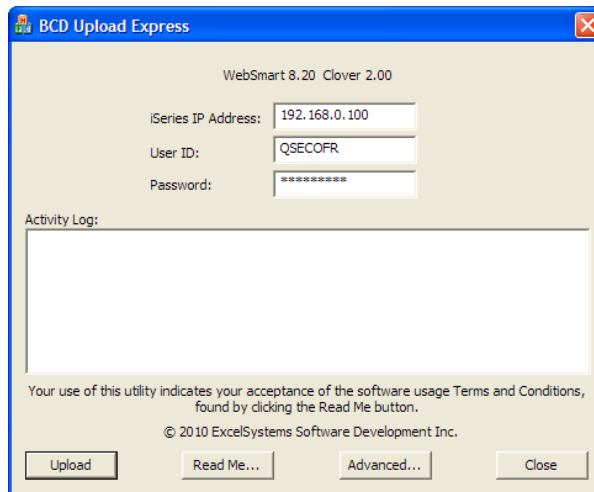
BCD Upload Express

WebSmart 8.20 Clover 2.00

iSeries IP Address: 192.168.0.100

User ID: QSECOFR

Password: *********

Activity Log:

Your use of this utility indicates your acceptance of the software usage Terms and Conditions, found by clicking the Read Me button.

© 2010 ExcelSystems Software Development Inc.

Upload Read Me... Advanced... Close